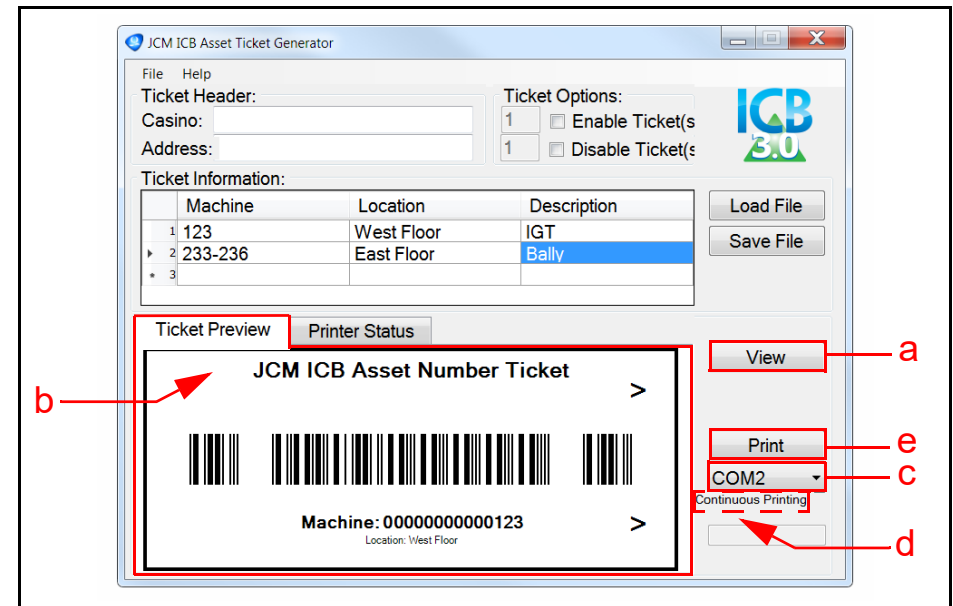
JCM ICB Asset Ticket Generator

File Help

Ticket Header:
Casino:
Address:

Ticket Options:
1 Enable Ticket(s
1 Disable Ticket(s

ICB 3.0

Ticket Information:

| | Machine | Location | Description |
|---|---|---|---|
| 1 | 123 | West Floor | IGT |
| 2 | 233-236 | East Floor | Bally |
| 3 | | | |

Load File
Save File

Ticket Preview
Printer Status

JCM ICB Asset Number Ticket
>
>
Machine: 00000000000123
Location: West Floor

View
Print
COM2
Continuous Printing

a
b
c
d
e